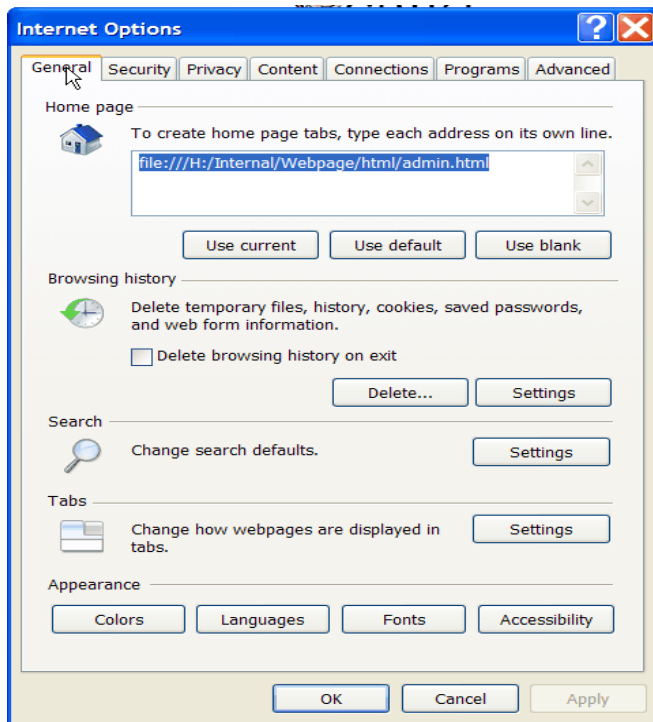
Internet Options

General Security Privacy Content Connections Programs Advanced

Home page

To create home page tabs, type each address on its own line.

file:///H:/Internal/Webpage/html/admin.html

Use current Use default Use blank

Browsing history

Delete temporary files, history, cookies, saved passwords, and web form information.

Delete browsing history on exit

Delete... Settings

Search

Change search defaults.

Settings

Tabs

Change how webpages are displayed in tabs.

Settings

Appearance

Colors Languages Fonts Accessibility

OK Cancel Apply